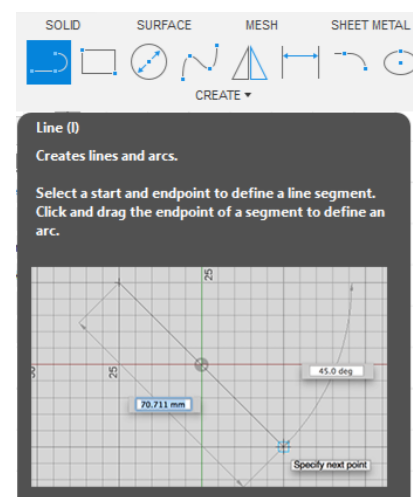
SOLID SURFACE MESH SHEET METAL

CREATE ▾

Line (l)

Creates lines and arcs.

Select a start and endpoint to define a line segment. Click and drag the endpoint of a segment to define an arc.

25

25

45.0 deg

70.711 mm

Specify next point